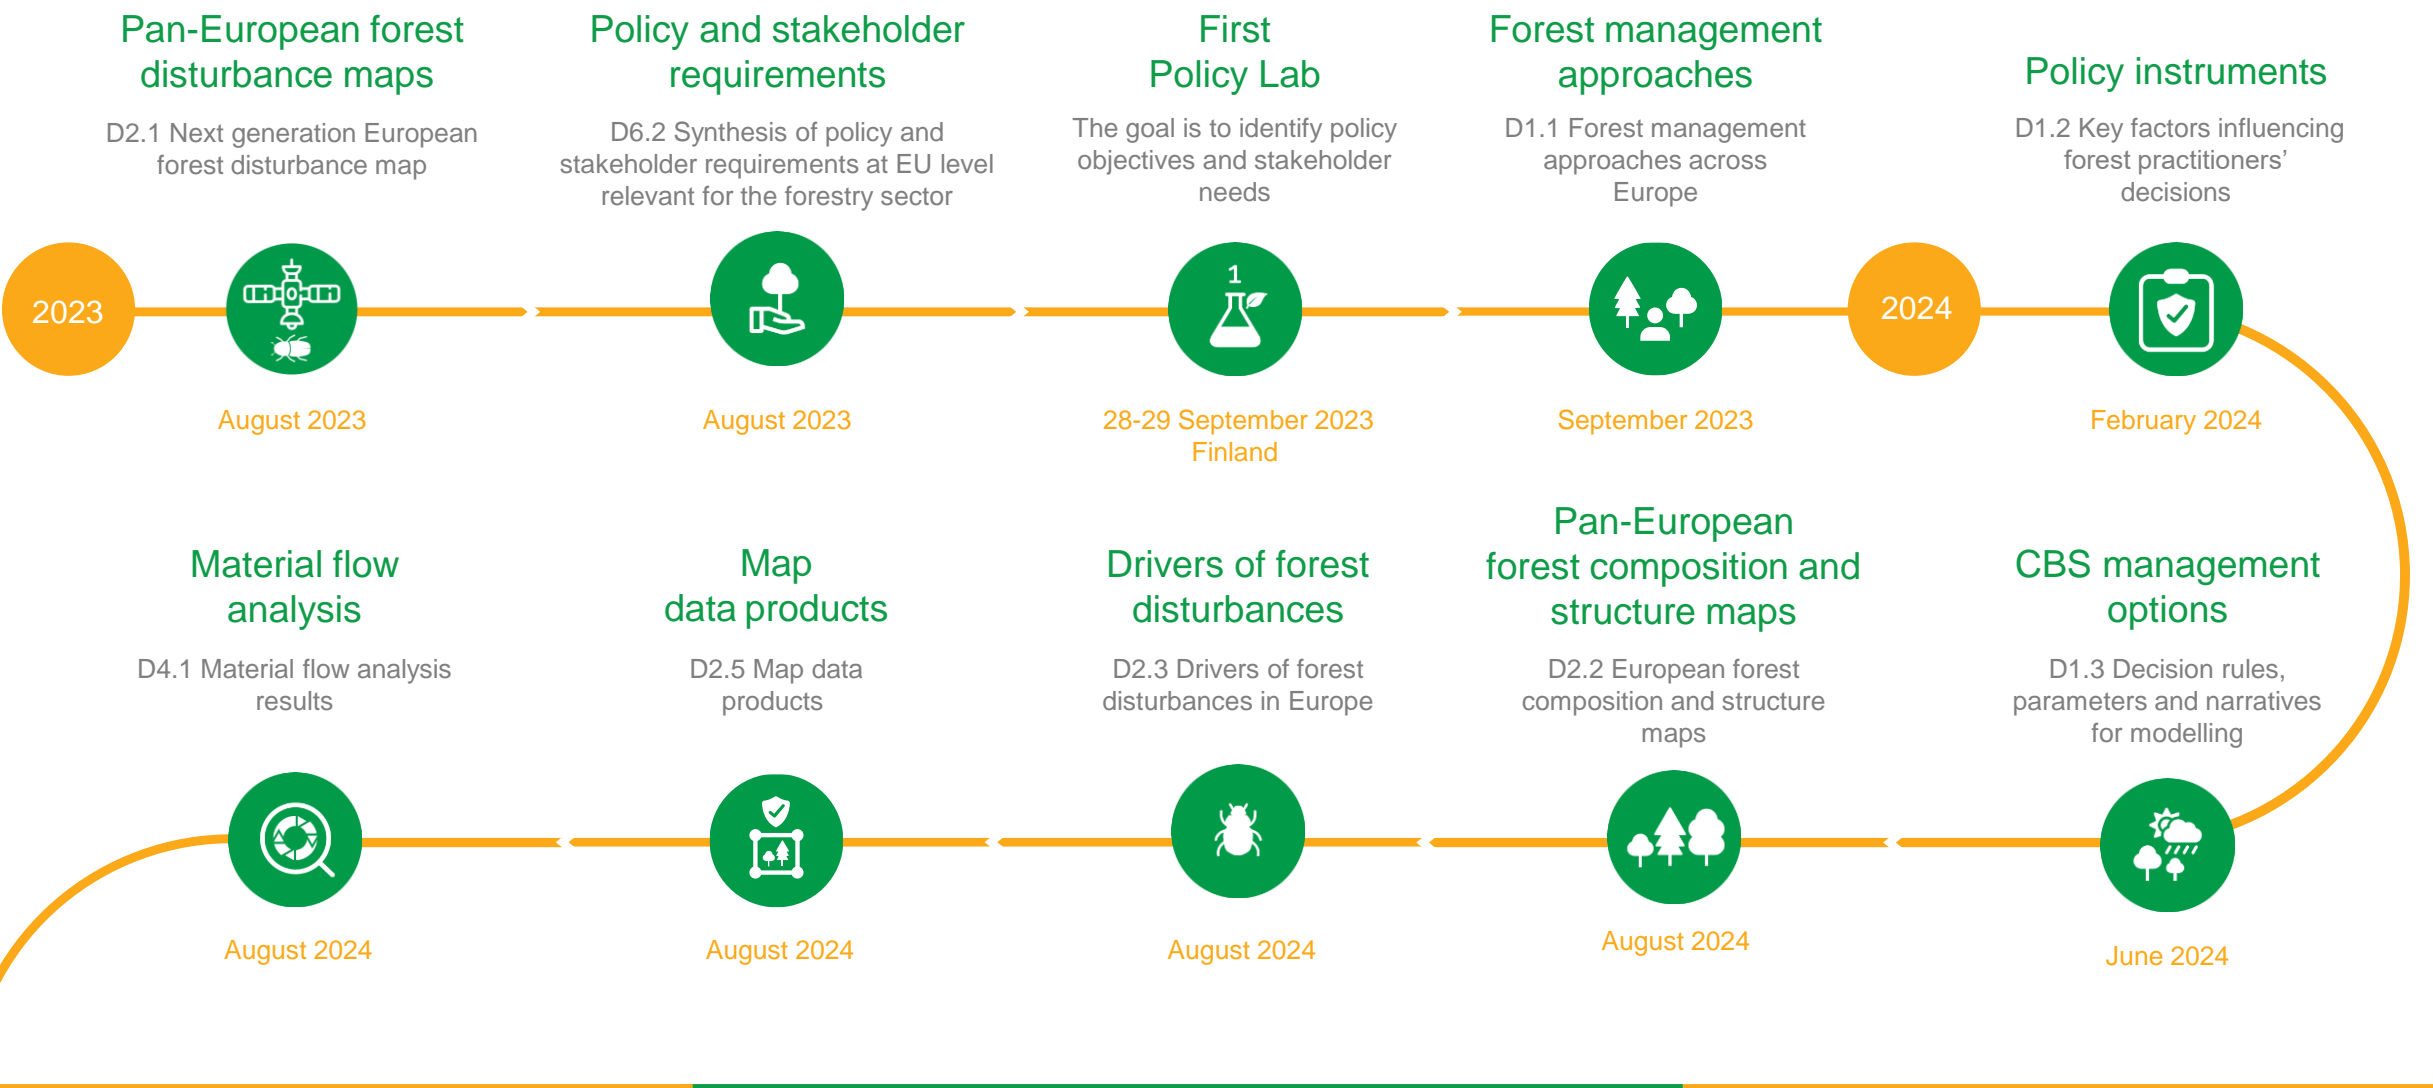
Pan-European forest disturbance maps

D2.1 Next generation European forest disturbance map

Policy and stakeholder requirements

D6.2 Synthesis of policy and stakeholder requirements at EU level relevant for the forestry sector

First Policy Lab

The goal is to identify policy objectives and stakeholder needs

Forest management approaches

D1.1 Forest management approaches across Europe

Policy instruments

D1.2 Key factors influencing forest practitioners' decisions

2023

1

2024

August 2023

August 2023

28-29 September 2023 Finland

September 2023

February 2024

Material flow analysis

D4.1 Material flow analysis results

Map data products

D2.5 Map data products

Drivers of forest disturbances

D2.3 Drivers of forest disturbances in Europe

Pan-European forest composition and structure maps

D2.2 European forest composition and structure maps

CBS management options

D1.3 Decision rules, parameters and narratives for modelling

August 2024

August 2024

August 2024

August 2024

June 2024